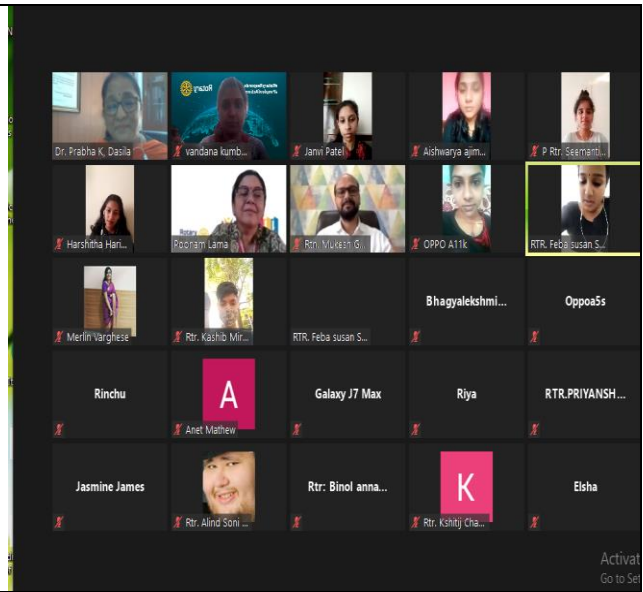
Dr. Prabha K, Dasila
vandana kumb...
Janvi Patel
Aishwarya ajim...
P Rtr. Seemanti...
Harshitha Hari...
Poonam Lama
Rtn. Mukesh G...
OPPO A11k
RTR. Feba susan S...
Merlin Varghese
Rtr. Kashib Mir...
RTR. Feba susan S...
Bhagyalekshmi...
Oppoa5s
Rinchu
A
Anet Mathew
Galaxy J7 Max
Riya
RTR.PRIYANSH...
Jasmine James
Rtr. Alind Soni ...
Rtr: Binol anna...
K
Rtr. Kshitij Cha...
Elsha
Activat
Go to Set